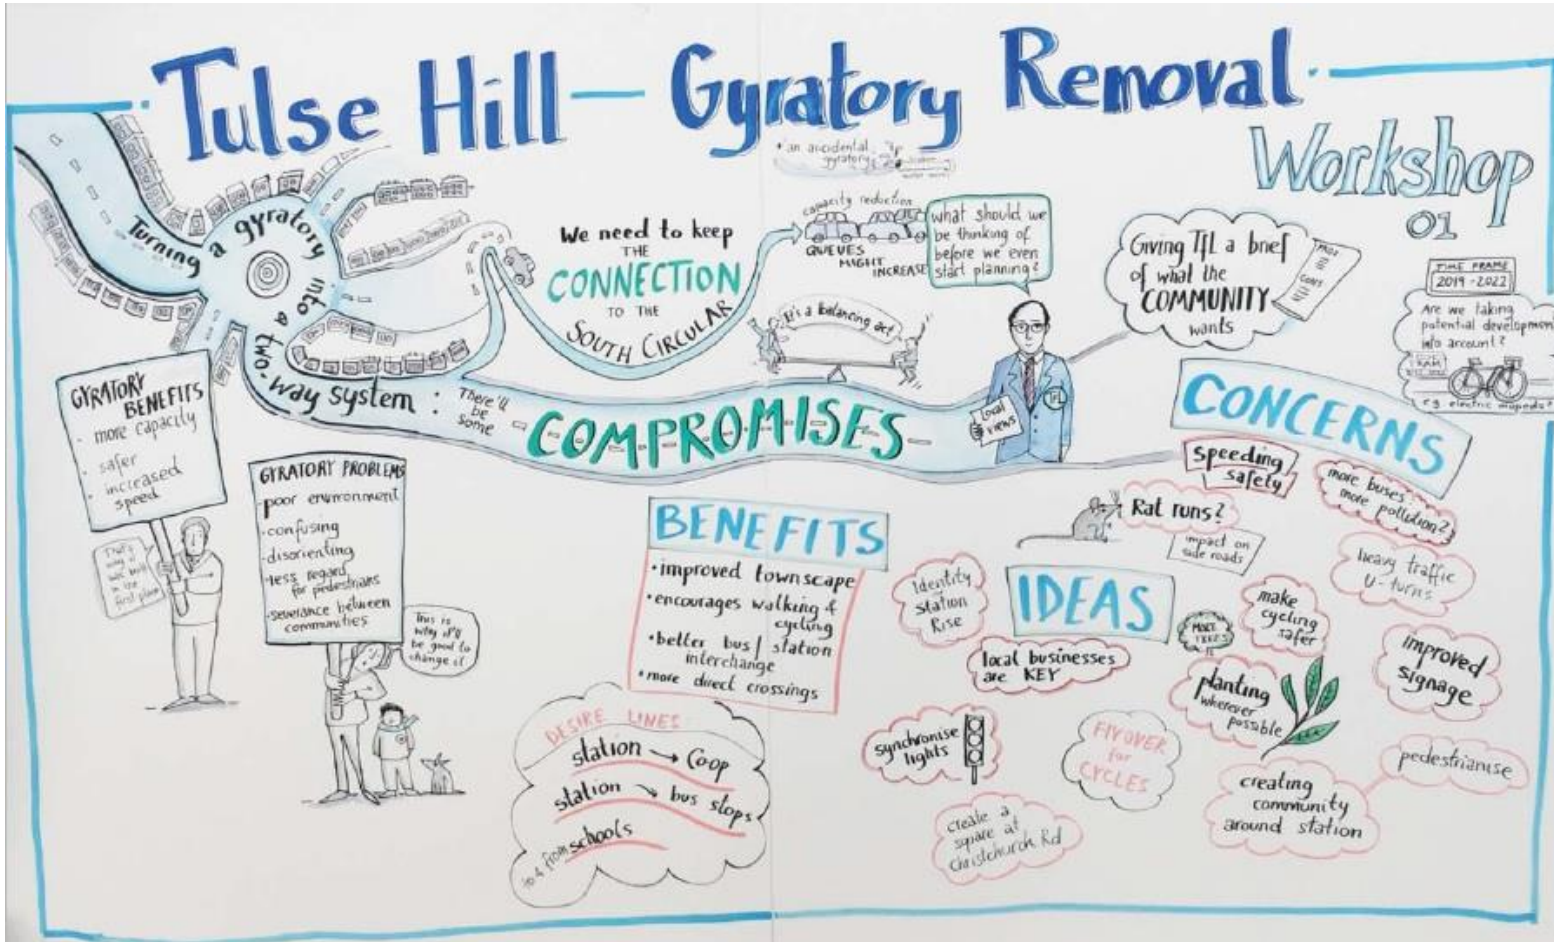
Tulse Hill — Gyratory Removal

Workshop 01

Turning a gyratory into a two-way system : There'll be some COMPROMISES

"an accidental gyratory" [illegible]

We need to keep THE CONNECTION TO THE SOUTH CIRCULAR

capacity reduction
QUEUES MIGHT INCREASE

what should we be thinking of before we even start planning?

It's a balancing act!

Local views

Giving TfL a brief of what the COMMUNITY wants

PROS
CONS

TIME FRAME
2019 - 2022

Are we taking potential development into account?

e.g. electric mopeds?

GYRATORY BENEFITS
- more capacity
- safer
- increased speed

That's why it was built in the first place

GYRATORY PROBLEMS
- poor environment
- confusing
- disorienting
- less regard for pedestrians
- severance between communities

This is why it'll be good to change it

BENEFITS
• improved townscape
• encourages walking & cycling
• better bus / station interchange
• more direct crossings

DESIRE LINES
station → Coop
station → bus stops
to & from schools

CONCERNS
Speeding safety
more buses more pollution?
Rat runs?
impact on side roads
heavy traffic U-turns

IDEAS
Identity station Rise
local businesses are KEY
MORE TREES
make cycling safer
planting wherever possible
improved signage
synchronise lights
FLYOVER for CYCLES
create a square at Christchurch Rd
creating community around station
pedestrianise